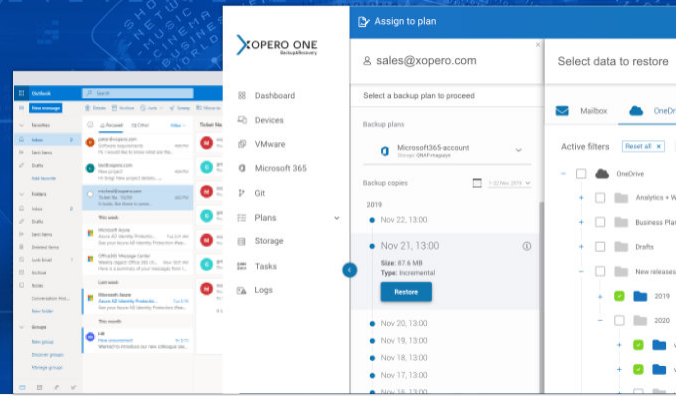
Outlook

New message

Favorites

Inbox

Sent Items

Drafts

Add favorite

Folders

Inbox

Drafts

Sent Items

Deleted Items

Junk Email

Archive

Notes

Conversation Hist...

New folder

Groups

New group

Discover groups

Manage groups

Focused

Other

This week

Microsoft Azure

Last week

Microsoft Azure

This month

XOPERO ONE

Backup&Recovery

Dashboard

Devices

VMware

Microsoft 365

Git

Plans

Storage

Tasks

Logs

Assign to plan

sales@xopero.com

Select a backup plan to proceed

Backup plans

Microsoft365-account

Backup copies

2019

Nov 22, 13:00

Nov 21, 13:00

Size: 87.6 MB

Type: Incremental

Restore

Nov 20, 13:00

Nov 19, 13:00

Nov 18, 13:00

Nov 17, 13:00

Select data to restore

Mailbox

OneDr

Active filters

Reset all

OneDrive

Analytics + W

Business Pla

Drafts

New releases

2019

2020